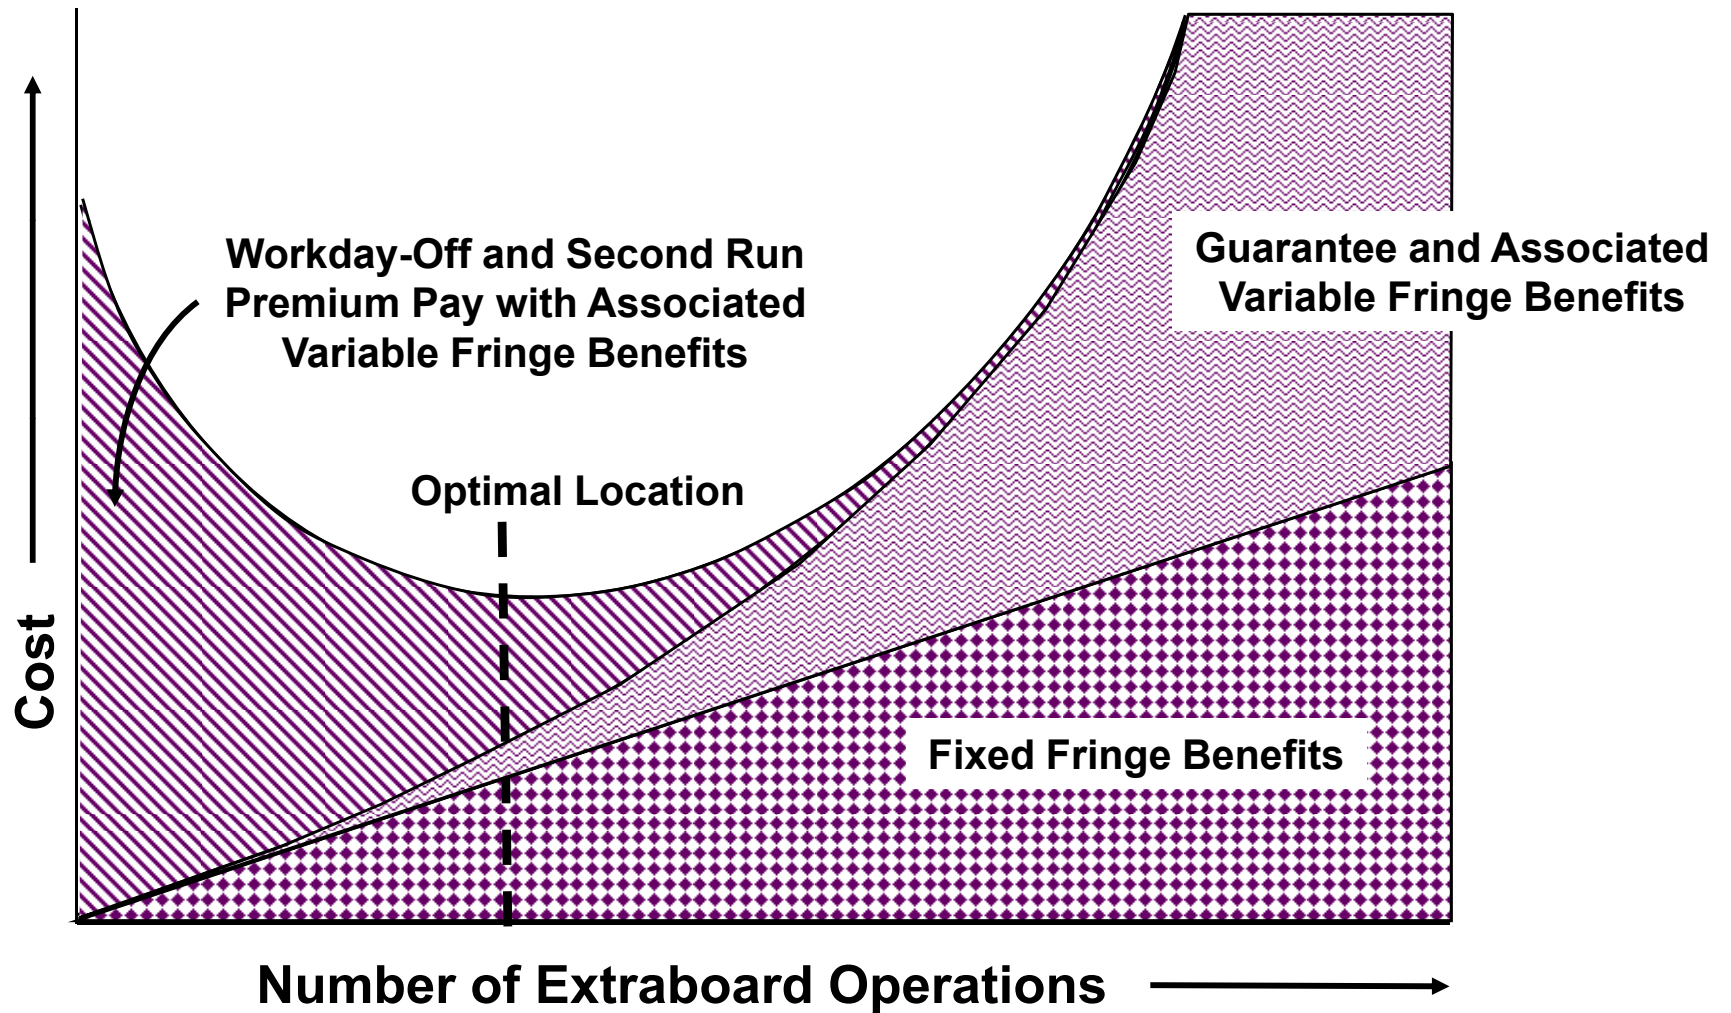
Workday-Off and Second Run Premium Pay with Associated Variable Fringe Benefits

Guarantee and Associated Variable Fringe Benefits

Optimal Location

Fixed Fringe Benefits

Cost

Number of Extraboard Operations